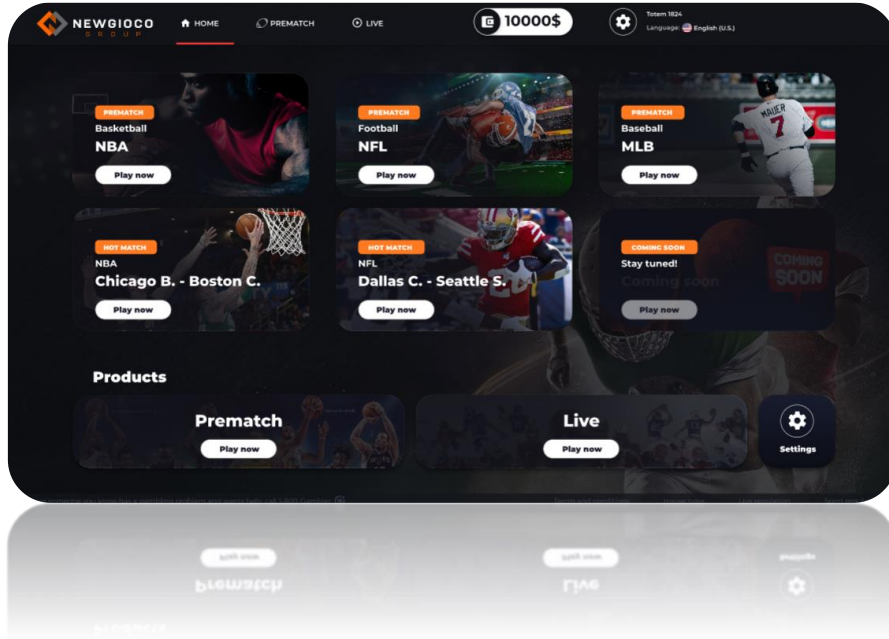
NEWGIOCO GROUP

HOME

PREMATCH

LIVE

10000$

Totem 1824

Language: English (U.S.)

PREMATCH
Basketball
NBA
Play now

PREMATCH
Football
NFL
Play now

PREMATCH
Baseball
MLB
Play now

HOT MATCH
NBA
Chicago B. - Boston C.
Play now

HOT MATCH
NFL
Dallas C. - Seattle S.
Play now

COMING SOON
Stay tuned!
Coming soon
Play now

COMING SOON

Products

Prematch
Play now

Live
Play now

Settings

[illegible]